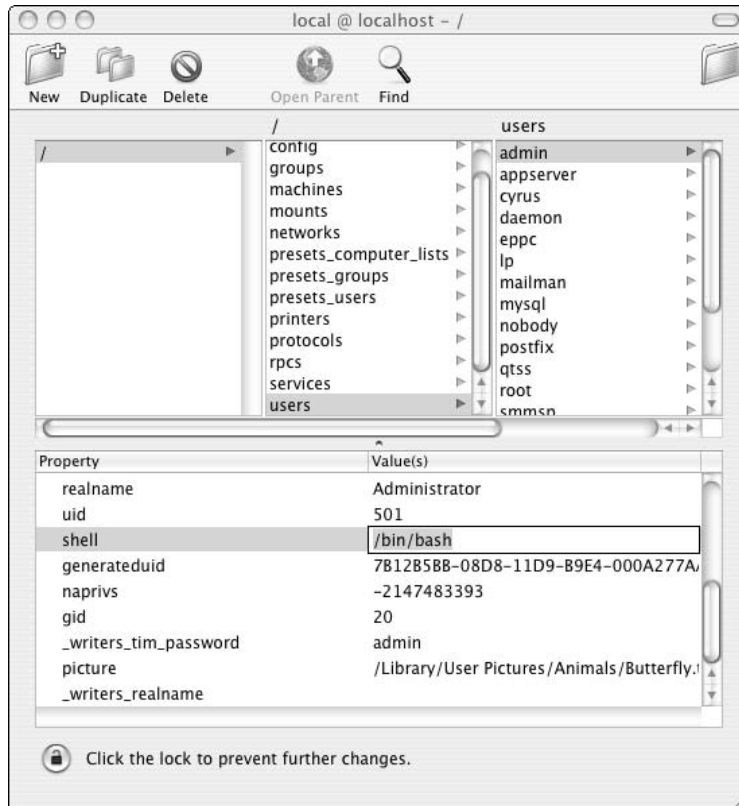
local @ localhost - /

New Duplicate Delete Open Parent Find

/

config
groups
machines
mounts
networks
presets_computer_lists
presets_groups
presets_users
printers
protocols
rpcs
services
users

users

admin
appserver
cyrus
daemon
eppc
lp
mailman
mysql
nobody
postfix
qtss
root
smmsp

| Property | Value(s) |
|---|---|
| realname | Administrator |
| uid | 501 |
| shell | /bin/bash |
| generateduid | 7B12B5BB-08D8-11D9-B9E4-000A277A |
| naprivs | -2147483393 |
| gid | 20 |
| _writers_tim_password | admin |
| picture | /Library/User Pictures/Animals/Butterfly. |
| _writers_realname | |

Click the lock to prevent further changes.